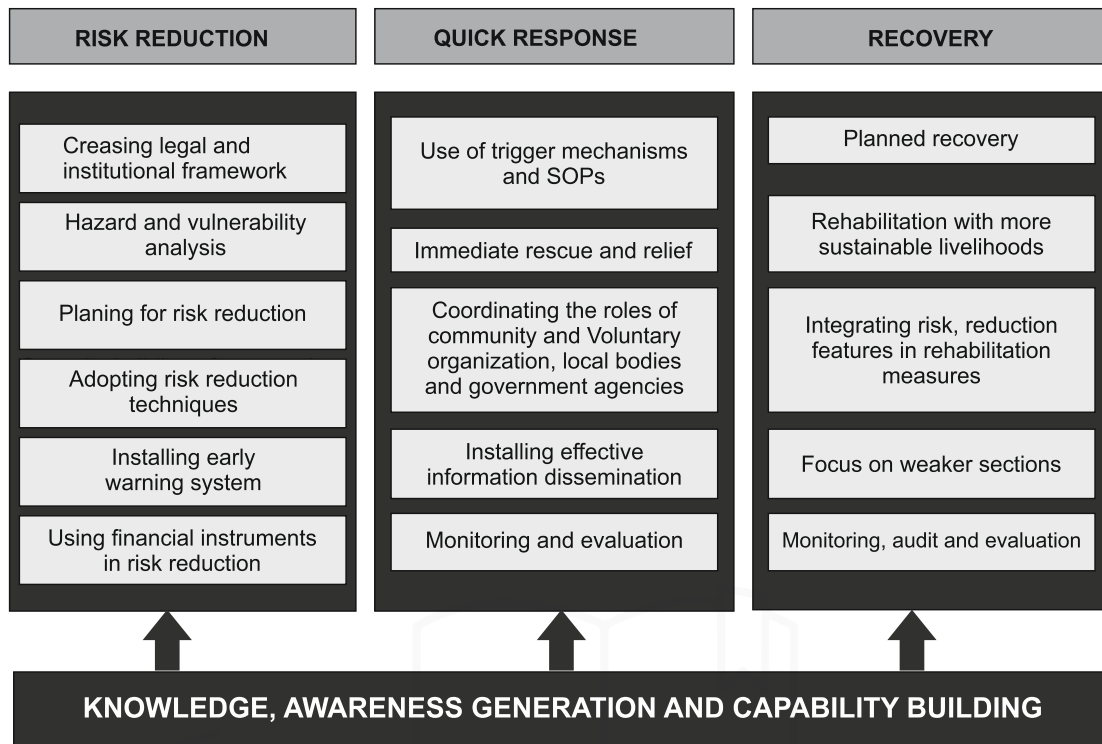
RISK REDUCTION

Creasing legal and institutional framework

Hazard and vulnerability analysis

Planing for risk reduction

Adopting risk reduction techniques

Installing early warning system

Using financial instruments in risk reduction

QUICK RESPONSE

Use of trigger mechanisms and SOPs

Immediate rescue and relief

Coordinating the roles of community and Voluntary organization, local bodies and government agencies

Installing effective information dissemination

Monitoring and evaluation

RECOVERY

Planned recovery

Rehabilitation with more sustainable livelihoods

Integrating risk, reduction features in rehabilitation measures

Focus on weaker sections

Monitoring, audit and evaluation

KNOWLEDGE, AWARENESS GENERATION AND CAPABILITY BUILDING